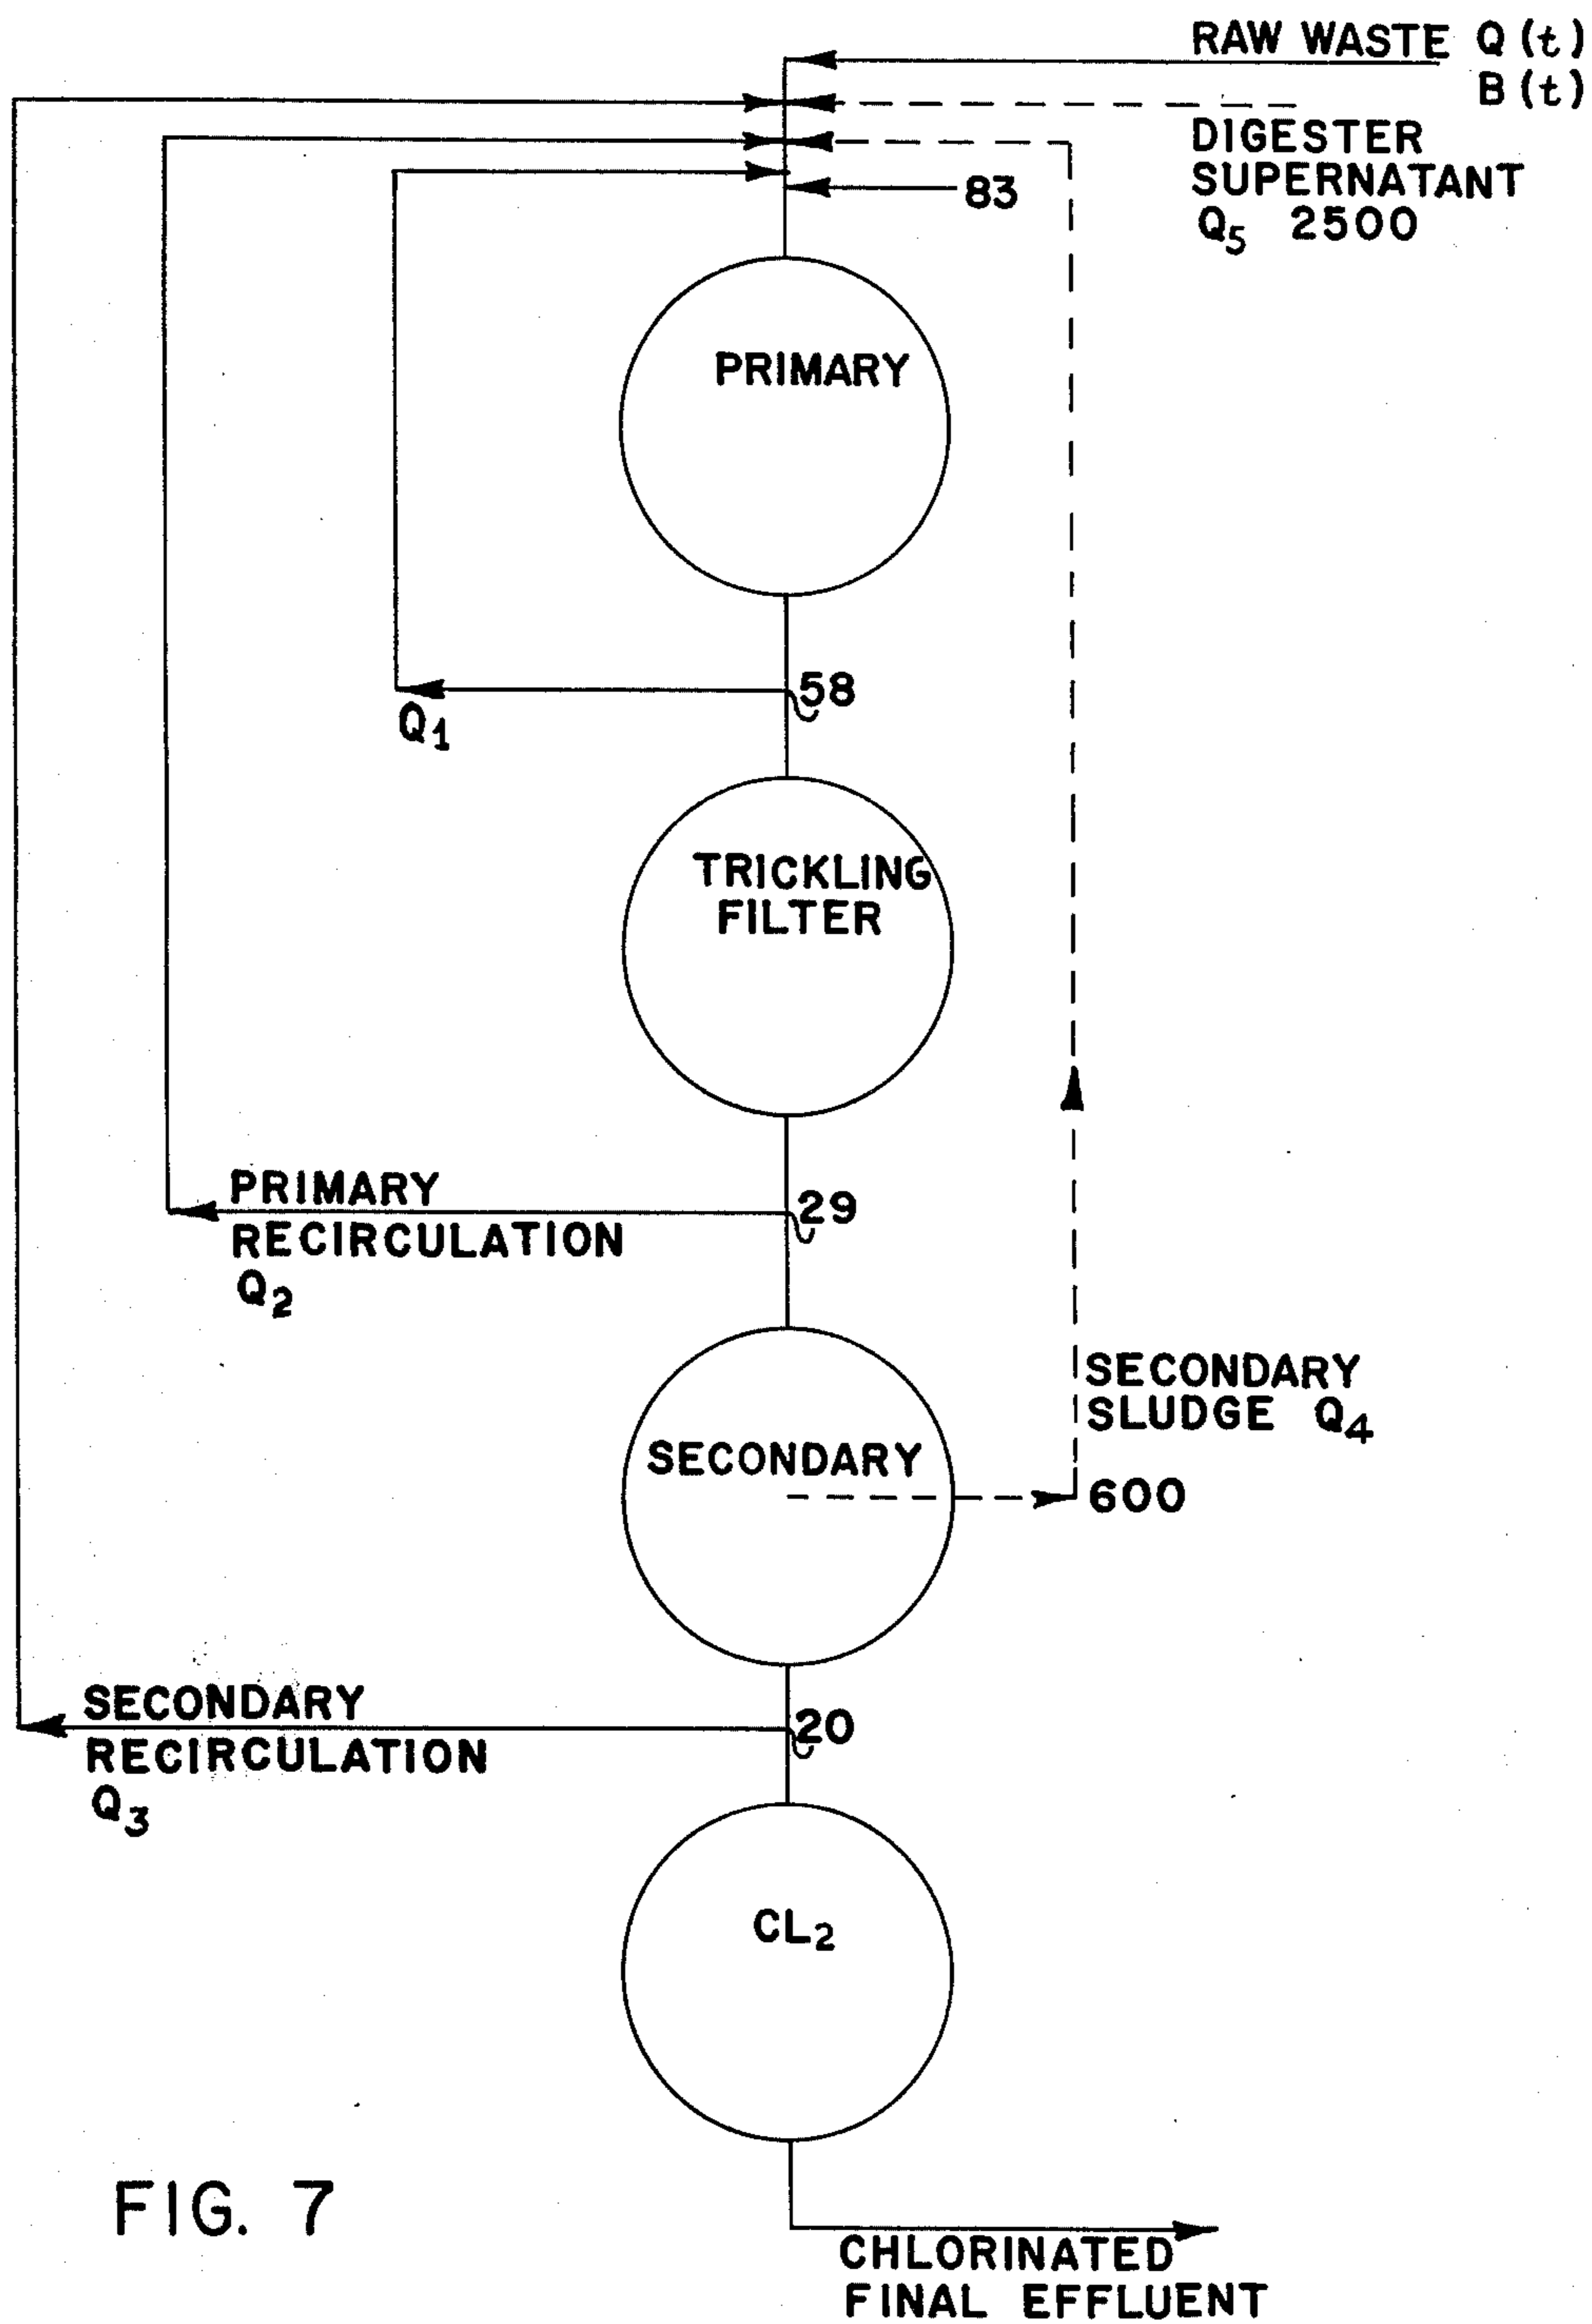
RAW WASTE Q (t)
B (t)
DIGESTER SUPERNATANT
$Q_5$ 2500
83
PRIMARY
58
$Q_1$
TRICKLING FILTER
PRIMARY RECIRCULATION
$Q_2$
29
SECONDARY SLUDGE $Q_4$
SECONDARY
600
SECONDARY RECIRCULATION
$Q_3$
20
$CL_2$
FIG. 7
CHLORINATED FINAL EFFLUENT